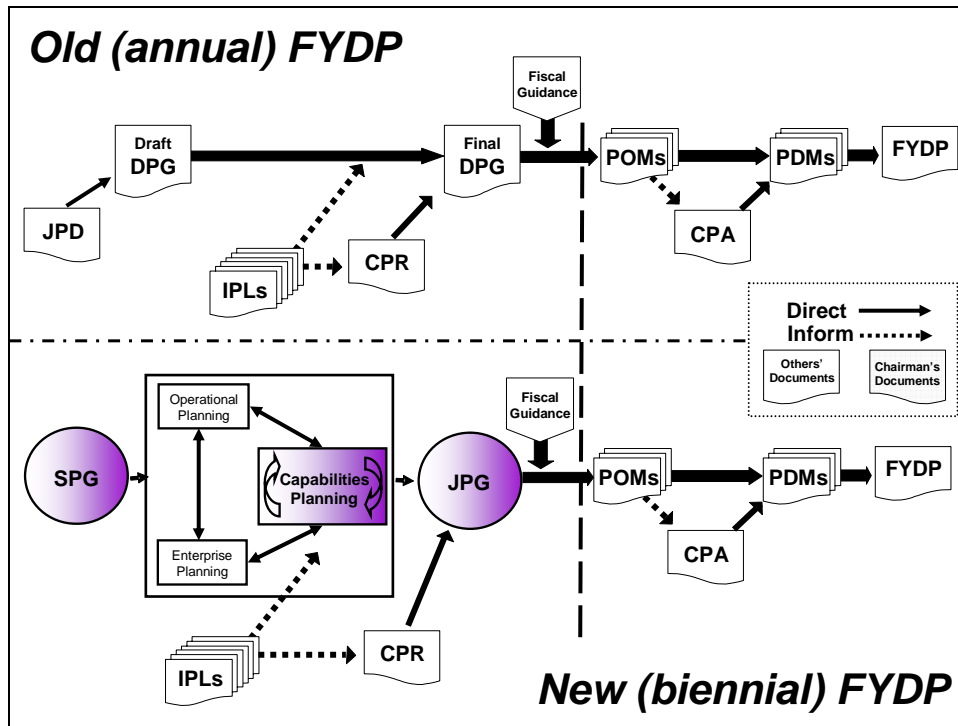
Old (annual) FYDP

Draft DPG

JPD

Fiscal Guidance

Final DPG

IPLs

CPR

POMs

PDMs

FYDP

CPA

Direct

Inform

Others' Documents

Chairman's Documents

SPG

Operational Planning

Capabilities Planning

Enterprise Planning

JPG

Fiscal Guidance

POMs

PDMs

FYDP

CPA

IPLs

CPR

New (biennial) FYDP